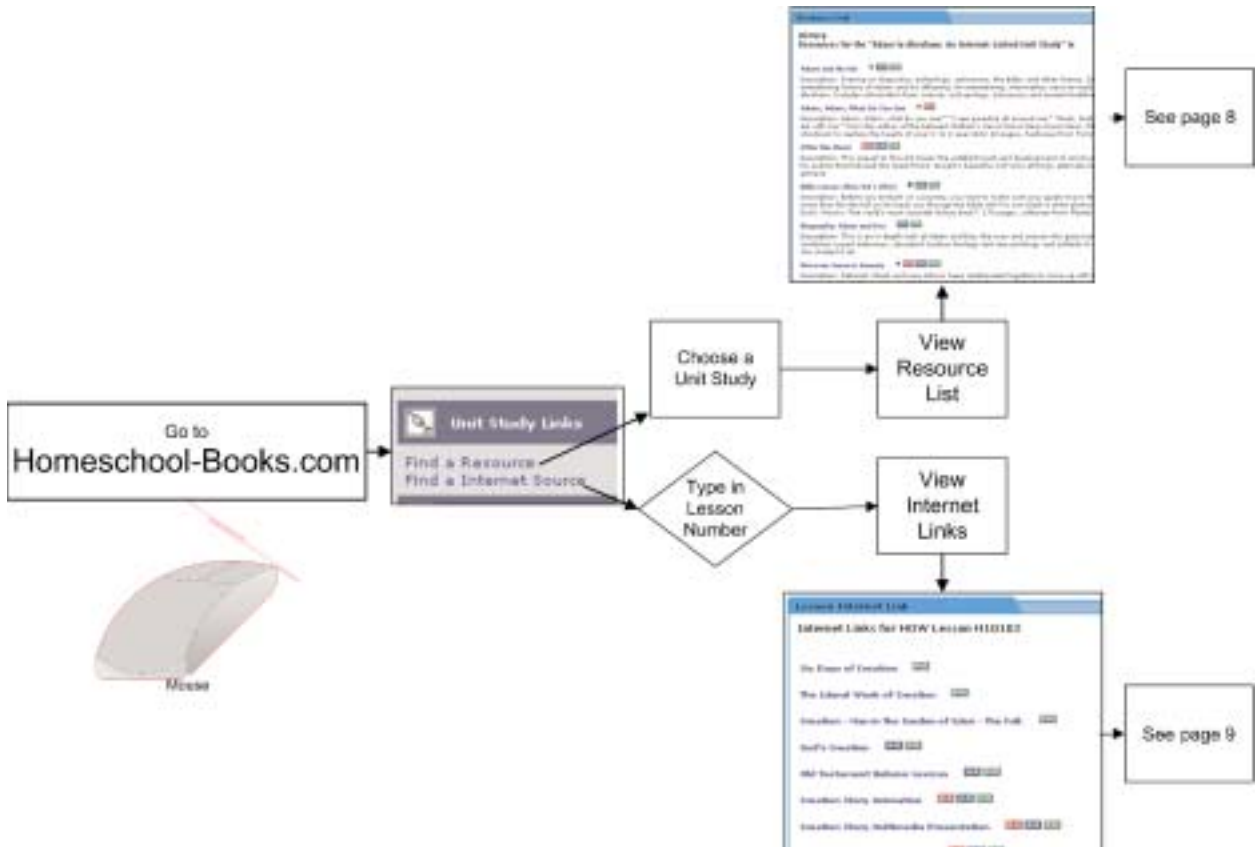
Resource List

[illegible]

See page 8

Choose a Unit Study

View Resource List

Go to
Homeschool-Books.com

Unit Study Links
Find a Resource
Find a Internet Source

Type in Lesson Number

View Internet Links

Mouse

Lesson Internet List

Internet Links for HOW Lesson H10101

Six Days of Creation

The Literal Week of Creation

Creation - Man in the Garden of Eden - The Fall

God's Creation

Old Testament Bulletin Covers

Creation Story Animation

Creation Story Multimedia Presentation

See page 9